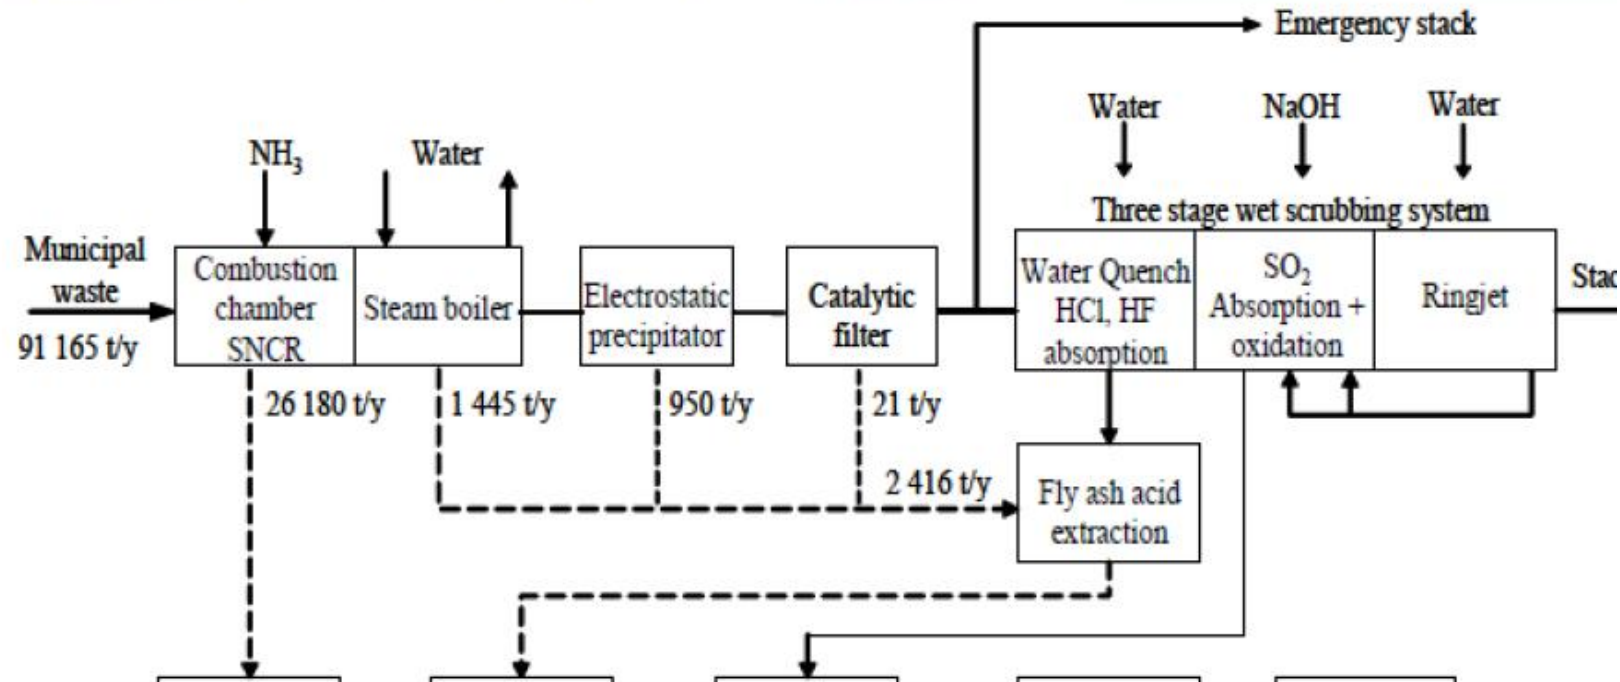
Emergency stack

Water NaOH Water

$NH_3$ Water

Three stage wet scrubbing system

Municipal waste

91 165 t/y

Combustion chamber SNCR

Steam boiler

Electrostatic precipitator

Catalytic filter

Water Quench HCl, HF absorption

$SO_2$ Absorption + oxidation

Ringjet

Stac

26 180 t/y

1 445 t/y

950 t/y

21 t/y

2 416 t/y

Fly ash acid extraction